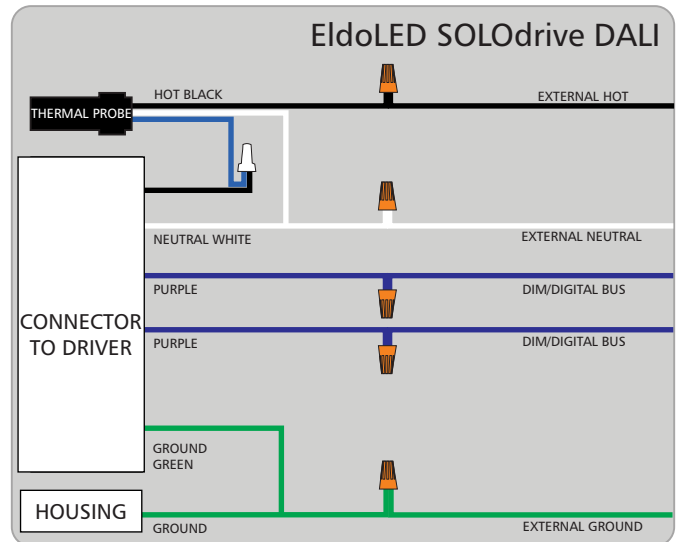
EldoLED SOLOdrive DALI

HOT BLACK

EXTERNAL HOT

THERMAL PROBE

NEUTRAL WHITE

EXTERNAL NEUTRAL

PURPLE

DIM/DIGITAL BUS

CONNECTOR TO DRIVER

PURPLE

DIM/DIGITAL BUS

GROUND GREEN

HOUSING

GROUND

EXTERNAL GROUND